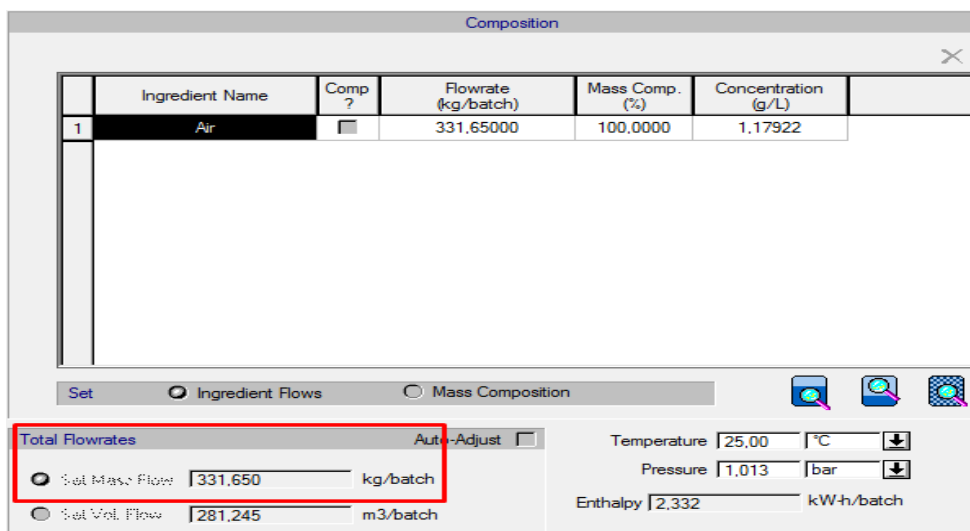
Composition

| | Ingredient Name | Comp ? | Flowrate (kg/batch) | Mass Comp. (%) | Concentration (g/L) |
|---|---|---|---|---|---|
| 1 | Air | | 331,65000 | 100,0000 | 1,17922 |

Set Ingredient Flows Mass Composition

Total Flowrates Auto-Adjust

Set Mass Flow 331,650 kg/batch

Set Vol. Flow 281,245 m3/batch

Temperature 25,00 °C

Pressure 1,013 bar

Enthalpy 2,332 kW-h/batch